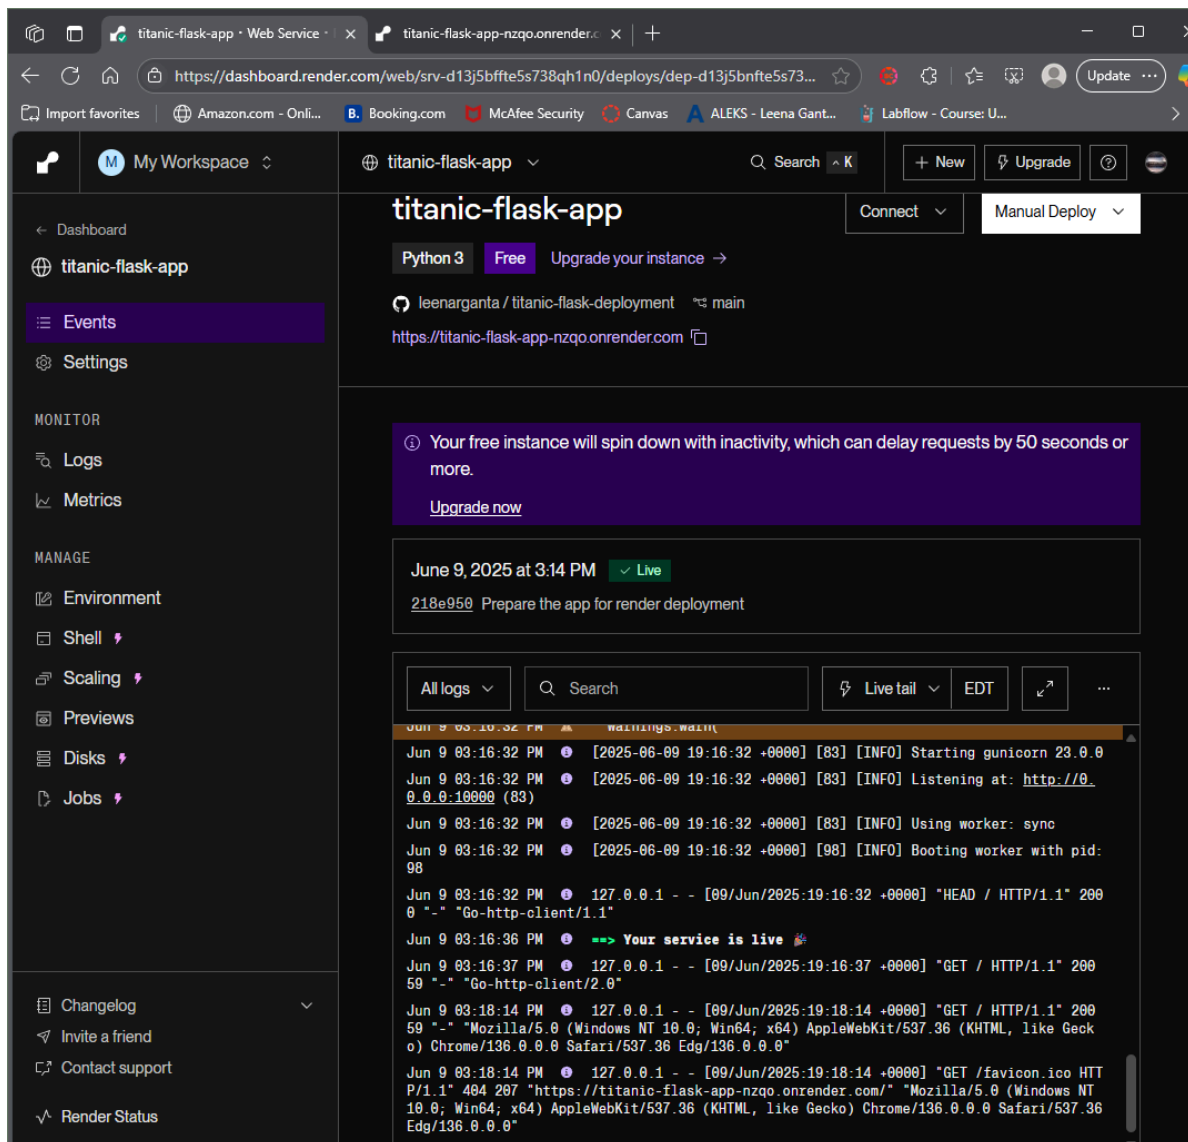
titanic-flask-app · Web Service ·
titanic-flask-app-nzqo.onrender.c
https://dashboard.render.com/web/srv-d13j5bffte5s738qh1n0/deploys/dep-d13j5bnfte5s73...
Update
Import favorites
Amazon.com - Onli...
Booking.com
McAfee Security
Canvas
ALEKS - Leena Gant...
Labflow - Course: U...

My Workspace
titanic-flask-app
Search ^K
New
Upgrade

Dashboard
titanic-flask-app
Events
Settings
MONITOR
Logs
Metrics
MANAGE
Environment
Shell
Scaling
Previews
Disks
Jobs
Changelog
Invite a friend
Contact support
Render Status

titanic-flask-app
Connect
Manual Deploy
Python 3
Free
Upgrade your instance →
leenarganta / titanic-flask-deployment
main
https://titanic-flask-app-nzqo.onrender.com

Your free instance will spin down with inactivity, which can delay requests by 50 seconds or more.
Upgrade now

June 9, 2025 at 3:14 PM
Live
218e950 Prepare the app for render deployment

All logs
Search
Live tail
EDT
...
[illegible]
Jun 9 03:16:32 PM [2025-06-09 19:16:32 +0000] [83] [INFO] Starting gunicorn 23.0.0
Jun 9 03:16:32 PM [2025-06-09 19:16:32 +0000] [83] [INFO] Listening at: http://0.0.0.0:10000 (83)
Jun 9 03:16:32 PM [2025-06-09 19:16:32 +0000] [83] [INFO] Using worker: sync
Jun 9 03:16:32 PM [2025-06-09 19:16:32 +0000] [98] [INFO] Booting worker with pid: 98
Jun 9 03:16:32 PM 127.0.0.1 - - [09/Jun/2025:19:16:32 +0000] "HEAD / HTTP/1.1" 200 0 "-" "Go-http-client/1.1"
Jun 9 03:16:36 PM ==> Your service is live 🎉
Jun 9 03:16:37 PM 127.0.0.1 - - [09/Jun/2025:19:16:37 +0000] "GET / HTTP/1.1" 200 59 "-" "Go-http-client/2.0"
Jun 9 03:18:14 PM 127.0.0.1 - - [09/Jun/2025:19:18:14 +0000] "GET / HTTP/1.1" 200 59 "-" "Mozilla/5.0 (Windows NT 10.0; Win64; x64) AppleWebKit/537.36 (KHTML, like Gecko) Chrome/136.0.0.0 Safari/537.36 Edg/136.0.0.0"
Jun 9 03:18:14 PM 127.0.0.1 - - [09/Jun/2025:19:18:14 +0000] "GET /favicon.ico HTTP/1.1" 404 207 "https://titanic-flask-app-nzqo.onrender.com/" "Mozilla/5.0 (Windows NT 10.0; Win64; x64) AppleWebKit/537.36 (KHTML, like Gecko) Chrome/136.0.0.0 Safari/537.36 Edg/136.0.0.0"